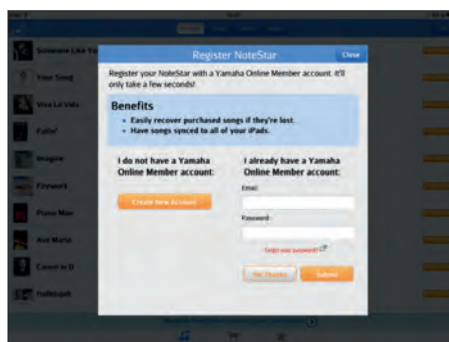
Register NoteStar

Close

Register your NoteStar with a Yamaha Online Member account. It'll only take a few seconds!

Benefits

• Easily recover purchased songs if they're lost.
• Have songs synced to all of your iPads.

I do not have a Yamaha Online Member account:

Create New Account

I already have a Yamaha Online Member account:

Email:

Password:

Forgot your password?

No Thanks

Submit

Someone Like You

Your Song

Viva La Vida

Fallin'

Imagine

Firework

Piano Man

Ave Maria

Canon in D

Hallelujah